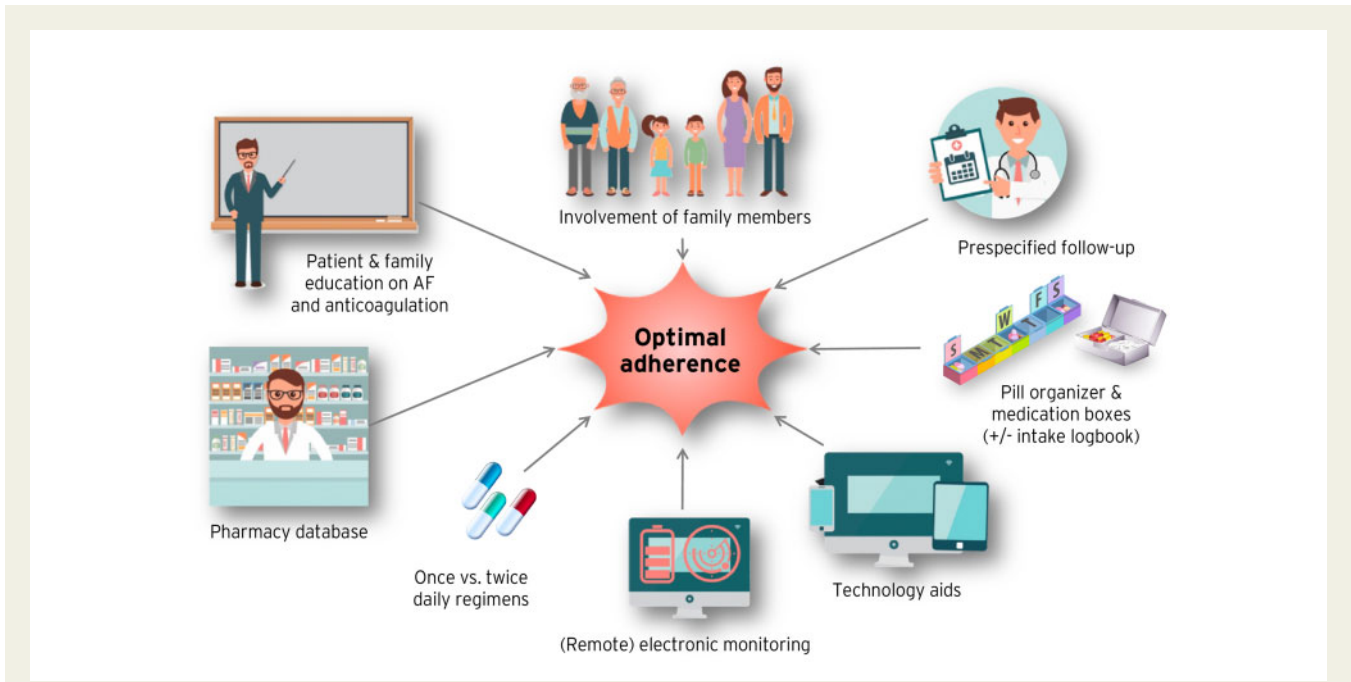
Involvement of family members

Prespecified follow-up

Patient & family education on AF and anticoagulation

Optimal adherence

S M T W T F S

Pill organizer & medication boxes (+/- intake logbook)

Pharmacy database

Once vs. twice daily regimens

(Remote) electronic monitoring

Technology aids